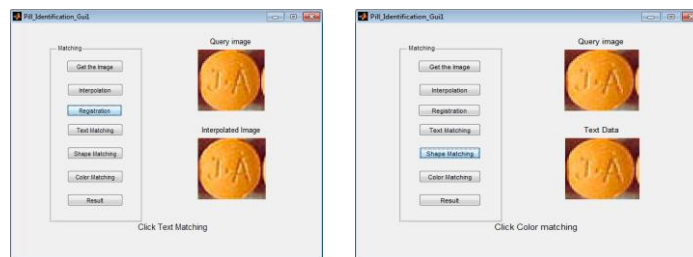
Pill_Identification_Gui1

Matching

Get the Image

Interpolation

Registration

Text Matching

Shape Matching

Color Matching

Result

Query image

J·A

Interpolated Image

J·A

Click Text Matching

Pill_Identification_Gui1

Matching

Get the Image

Interpolation

Registration

Text Matching

Shape Matching

Color Matching

Result

Query image

J·A

Text Data

J·A

Click Color matching